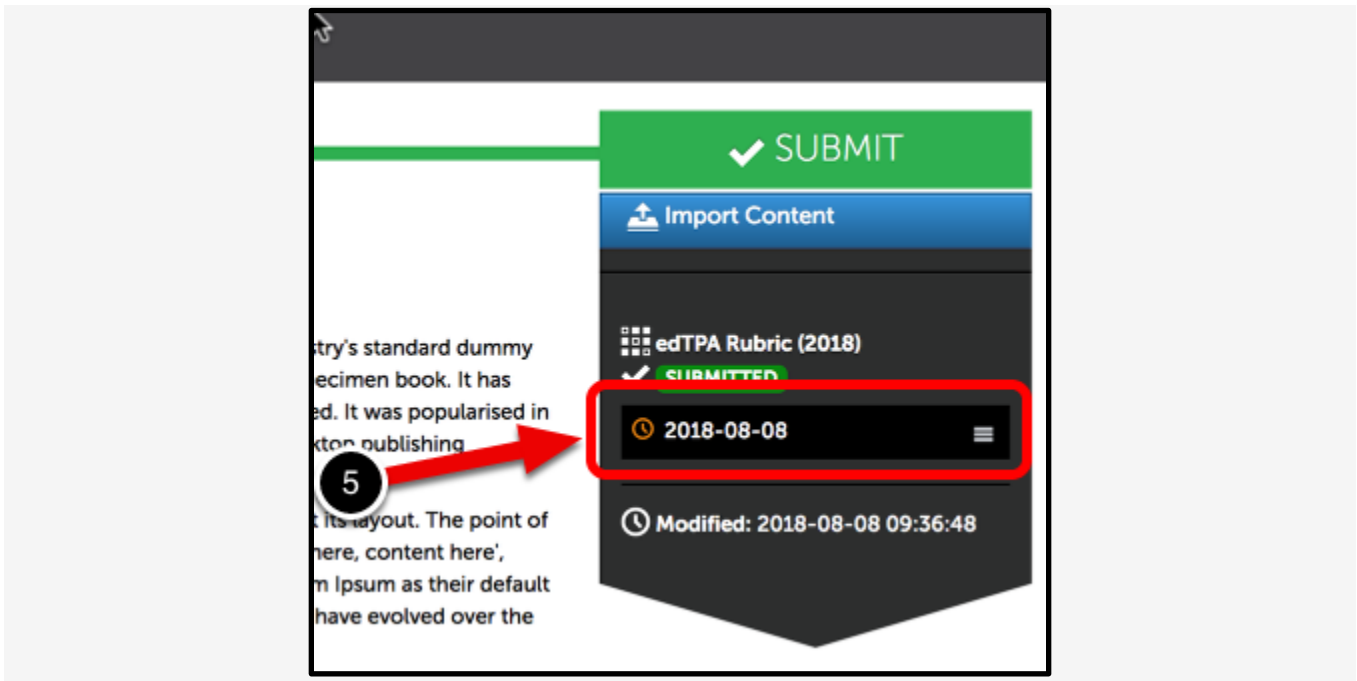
SUBMIT

Import Content

stry's standard dummy
ecimen book. It has
ed. It was popularised in
kton publishing

t its layout. The point of
here, content here',
m Ipsum as their default
have evolved over the

edTPA Rubric (2018)
SUBMITTED

2018-08-08

5

Modified: 2018-08-08 09:36:48